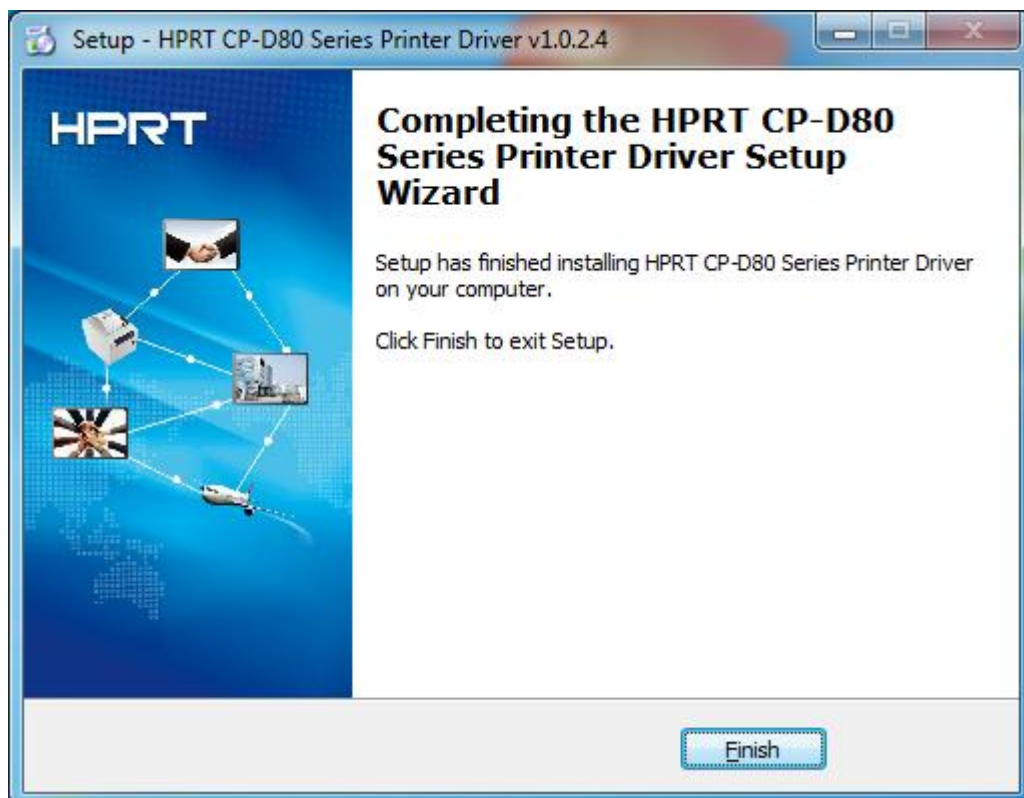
Setup - HPRT CP-D80 Series Printer Driver v1.0.2.4

HPRT

Completing the HPRT CP-D80 Series Printer Driver Setup Wizard

Setup has finished installing HPRT CP-D80 Series Printer Driver on your computer.

Click Finish to exit Setup.

Finish